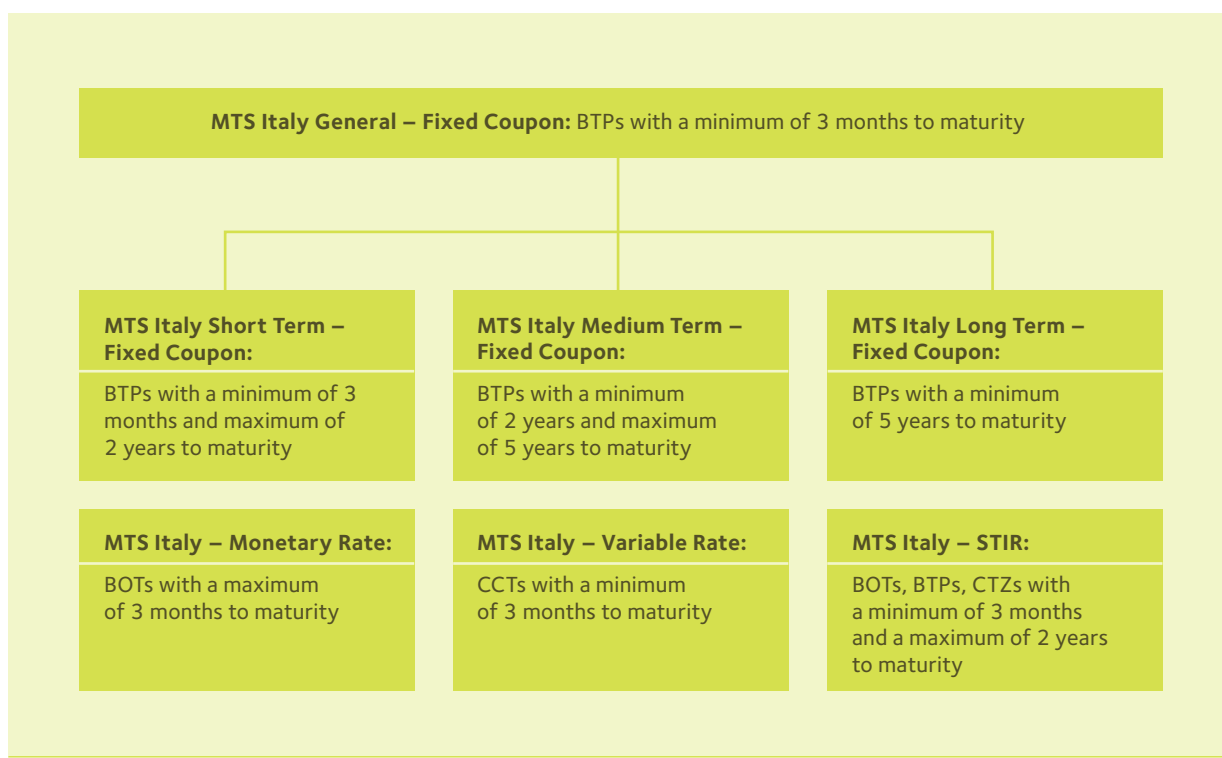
**MTS Italy General – Fixed Coupon:** BTPs with a minimum of 3 months to maturity

**MTS Italy Short Term – Fixed Coupon:**

BTPs with a minimum of 3 months and maximum of 2 years to maturity

**MTS Italy Medium Term – Fixed Coupon:**

BTPs with a minimum of 2 years and maximum of 5 years to maturity

**MTS Italy Long Term – Fixed Coupon:**

BTPs with a minimum of 5 years to maturity

**MTS Italy – Monetary Rate:**

BOTs with a maximum of 3 months to maturity

**MTS Italy – Variable Rate:**

CCTs with a minimum of 3 months to maturity

**MTS Italy – STIR:**

BOTs, BTPs, CTZs with a minimum of 3 months and a maximum of 2 years to maturity